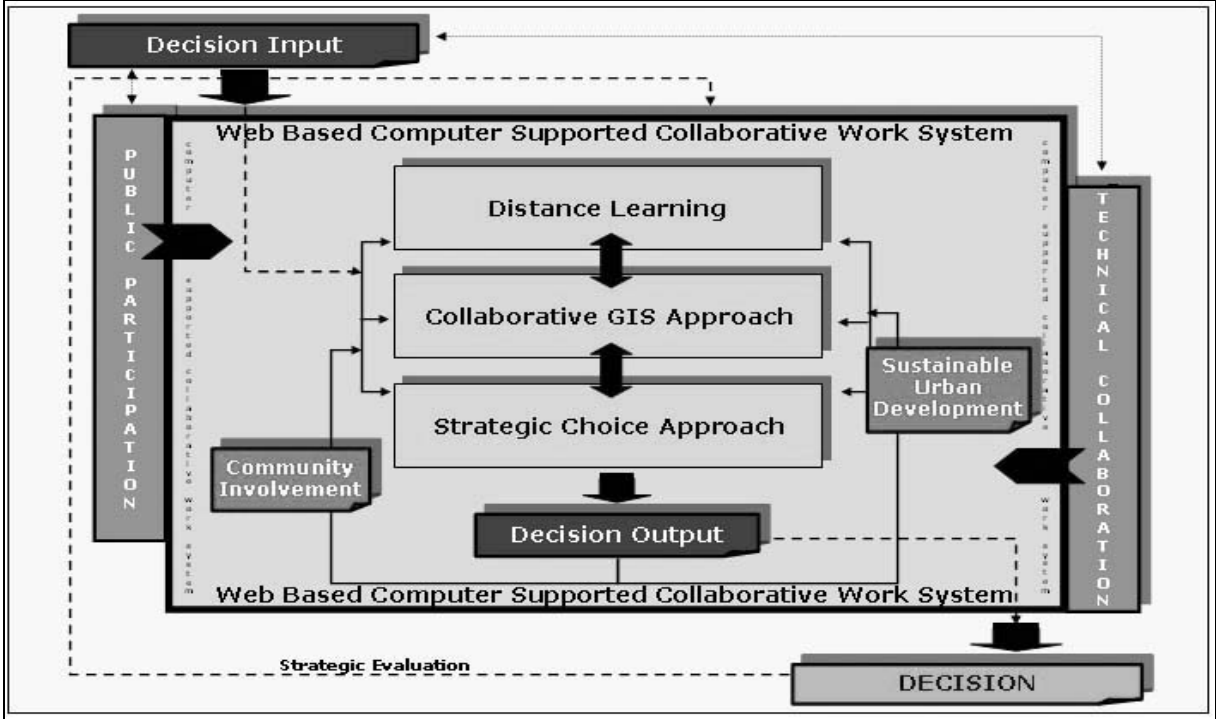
Decision Input

Web Based Computer Supported Collaborative Work System

PUBLIC PARTICIPATION

computer supported collaborative work system

Distance Learning

Collaborative GIS Approach

Strategic Choice Approach

Community Involvement

Sustainable Urban Development

computer supported collaborative work system

TECHNICAL COLLABORATION

Decision Output

Web Based Computer Supported Collaborative Work System

Strategic Evaluation

DECISION